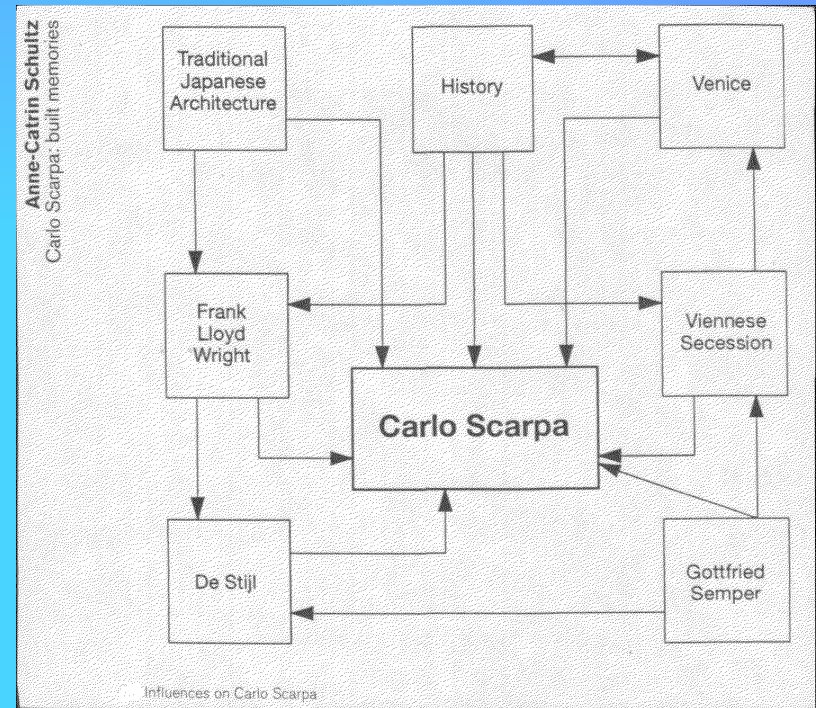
Anne-Catrin Schultz
Carlo Scarpa: built memories

Traditional Japanese Architecture

History

Venice

Frank Lloyd Wright

Carlo Scarpa

Viennese Secession

De Stijl

Gottfried Semper

Influences on Carlo Scarpa